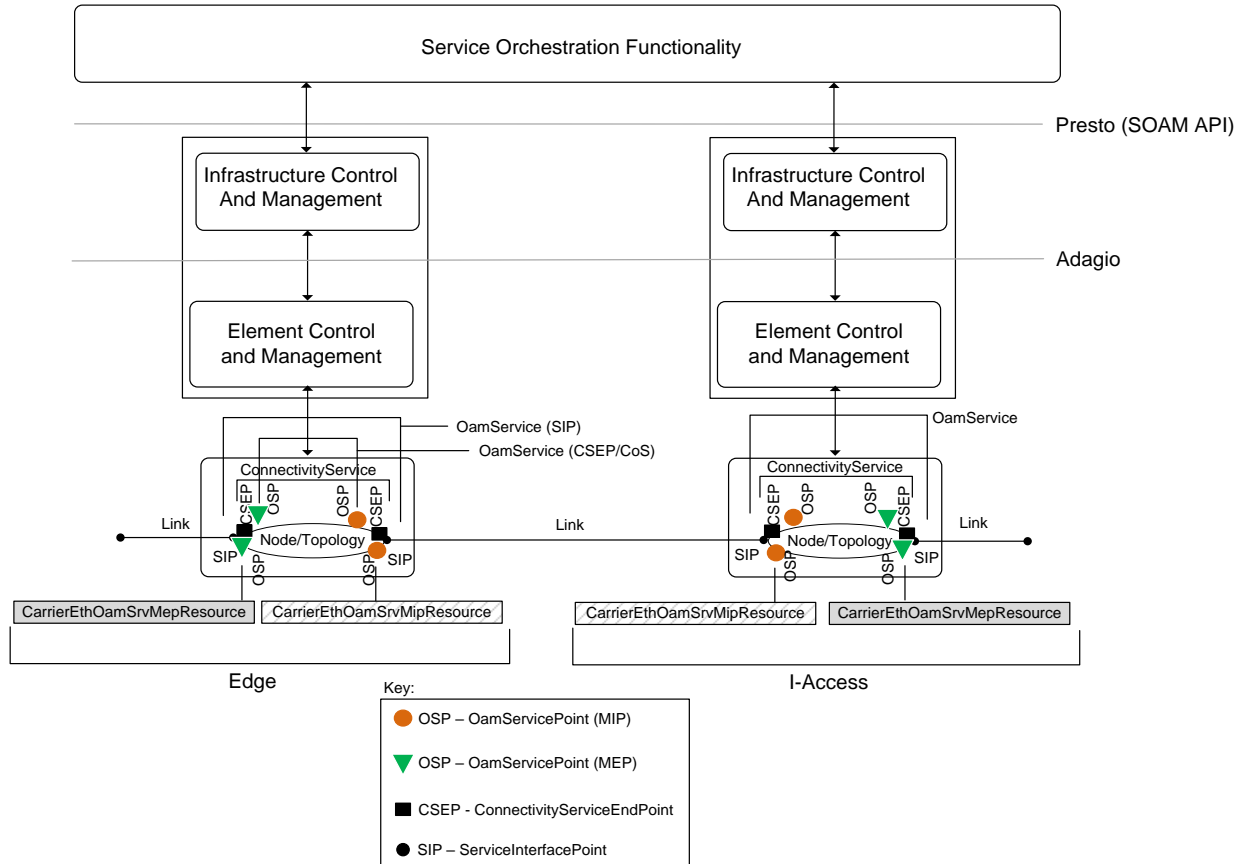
Service Orchestration Functionality

Presto (SOAM API)

Infrastructure Control And Management

Infrastructure Control And Management

Adagio

Element Control and Management

Element Control and Management

OamService (SIP)

OamService (CSEP/CoS)

OamService

ConnectivityService

CSEP
OSP
OSP
CSEP

Link

Node/Topology

SIP
SIP
OSP
OSP

ConnectivityService

CSEP
OSP
OSP
CSEP

Link

Link

SIP
Node/Topology
SIP
OSP
OSP

CarrierEthOamSrvMepResource

CarrierEthOamSrvMipResource

CarrierEthOamSrvMipResource

CarrierEthOamSrvMepResource

Edge

I-Access

Key:

OSP – OamServicePoint (MIP)

OSP – OamServicePoint (MEP)

CSEP - ConnectivityServiceEndPoint

SIP – ServiceInterfacePoint